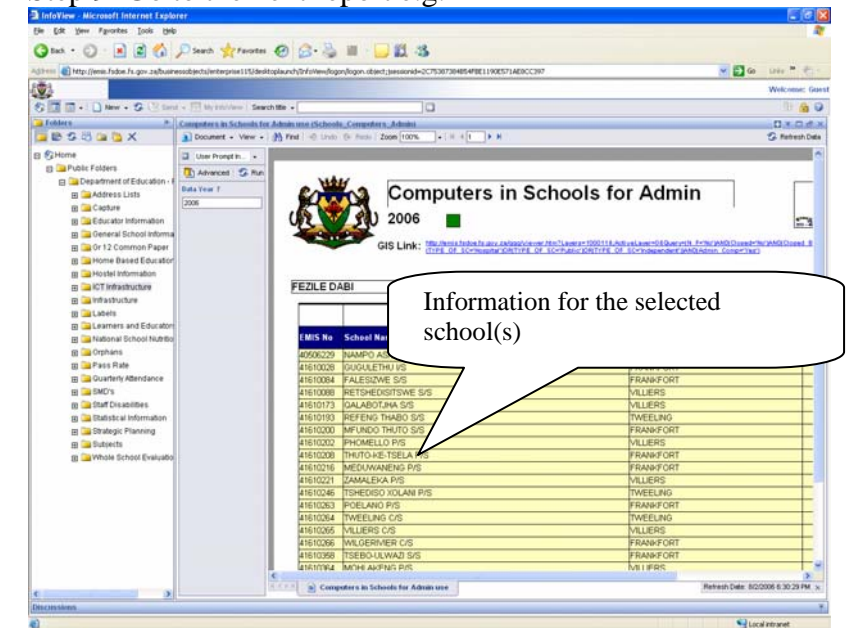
InfoView - Microsoft Internet Explorer

File Edit View Favorites Tools Help

Back Search Favorites

Address http://emis.fsdoe.fs.gov.za/businessobjects/enterprise115/desktoplaunch/InfoView/logon/logon.object;jsessionid=2C75307304B54F8E1190E571AE8CC397

Go Links

Welcome: Guest

New Send My InfoView Search title

Folders

Home
Public Folders
Department of Education - F
Address Lists
Capture
Educator Information
General School Informa
Gr 12 Common Paper
Home Based Educatio
Hostel Information
ICT Infrastructure
Infrastructure
Labels
Learners and Educator
National School Nutritio
Orphans
Pass Rate
Quarterly Attendance
SMD's
Staff Disabilities
Statistical Information
Strategic Planning
Subjects
Whole School Evaluatio

Discussions

Computers in Schools for Admin use (Schools_Computers_Admin)

Document View Find Undo Redo Zoom 100% 1

Refresh Data

User Prompt In...

Advanced Run

Data Year ?

2006

Computers in Schools for Admin

2006

GIS Link: http://emis.fsdoe.fs.gov.za/gis/viewer.htm?Layers=100011&ActiveLayer=0&Query=N_F=%%'AND(Closed='No')AND(Closed_B (TYPE_OF_SC='Hospital')OR(TYPE_OF_SC='Public')OR(TYPE_OF_SC='Independent')AND(Admin_Comp='Yes')

FEZILE DABI

Information for the selected school(s)

| EMIS No | School Na | |
|---|---|---|
| 40506229 | NAMPO AS | |
| 41610028 | GUGULETHU I/S | |
| 41610084 | FALESIZWE S/S | FRANKFORT |
| 41610088 | RETSHEDISITSWE S/S | VILLIERS |
| 41610173 | QALABOTJHA S/S | VILLIERS |
| 41610193 | REFENG THABO S/S | TWEELING |
| 41610200 | MFUNDO THUTO S/S | FRANKFORT |
| 41610202 | PHOMELLO P/S | VILLIERS |
| 41610208 | THUTO-KE-TSELA P/S | FRANKFORT |
| 41610216 | MEDUWANENG P/S | FRANKFORT |
| 41610221 | ZAMALEKA P/S | VILLIERS |
| 41610246 | TSHEDISO XOLANI P/S | TWEELING |
| 41610263 | POELANO P/S | FRANKFORT |
| 41610264 | TWEELING C/S | TWEELING |
| 41610265 | VILLIERS C/S | VILLIERS |
| 41610266 | WILGERIVIER C/S | FRANKFORT |
| 41610358 | TSEBO-ULWAZI S/S | FRANKFORT |
| 41610364 | MOHLAKENG P/S | VILLIERS |

Computers in Schools for Admin use

Refresh Date: 8/2/2006 6:30:29 PM

Local intranet